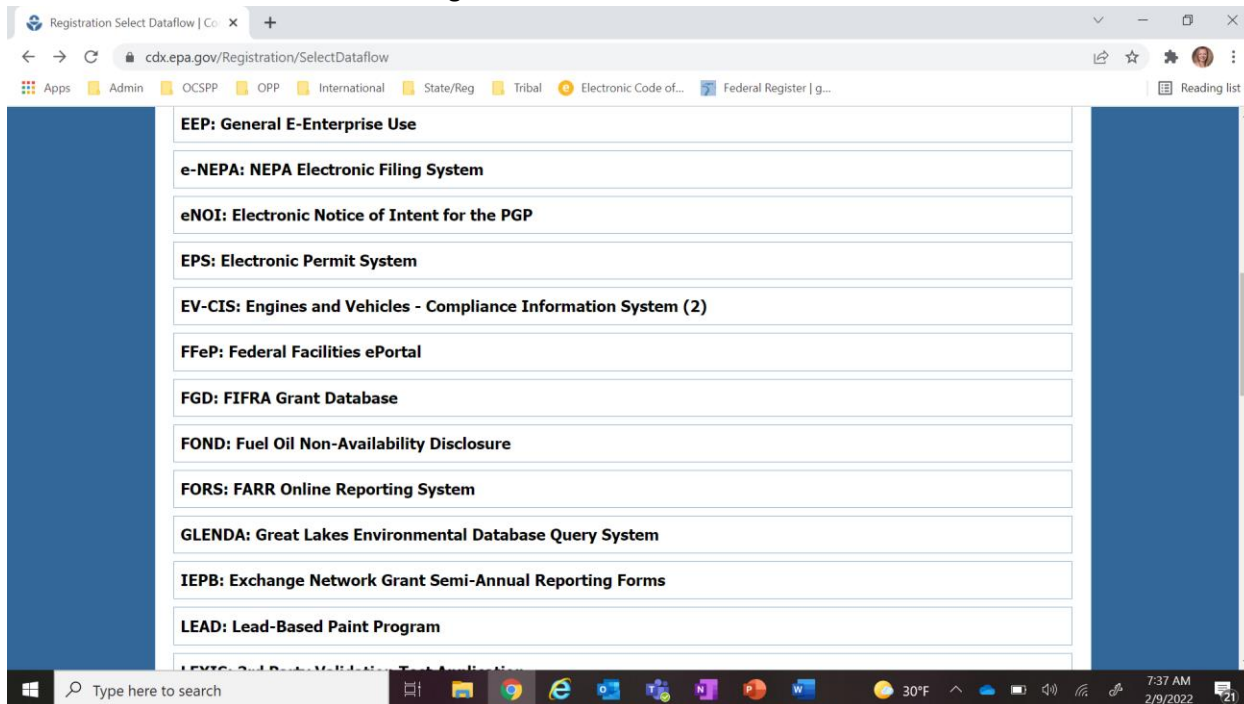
Registration Select Dataflow | Co ×

cdx.epa.gov/Registration/SelectDataflow

Apps | Admin | OCSPP | OPP | International | State/Reg | Tribal | Electronic Code of... | Federal Register | g... | Reading list

EEP: General E-Enterprise Use

e-NEPA: NEPA Electronic Filing System

eNOI: Electronic Notice of Intent for the PGP

EPS: Electronic Permit System

EV-CIS: Engines and Vehicles - Compliance Information System (2)

FFeP: Federal Facilities ePortal

FGD: FIFRA Grant Database

FOND: Fuel Oil Non-Availability Disclosure

FORS: FARR Online Reporting System

GLENDA: Great Lakes Environmental Database Query System

IEPB: Exchange Network Grant Semi-Annual Reporting Forms

LEAD: Lead-Based Paint Program

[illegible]

Type here to search

30°F

7:37 AM
2/9/2022

21